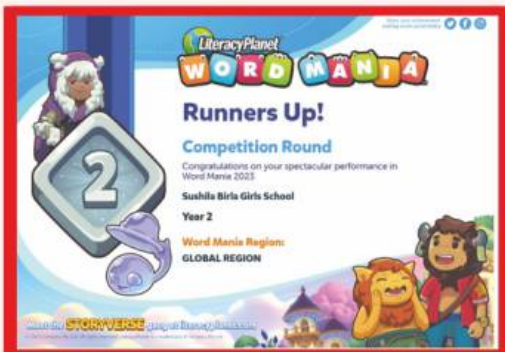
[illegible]

LiteracyPlanet
WORD MANIA

Runners Up!

2

Competition Round

Congratulations on your spectacular performance in Word Mania 2023

Sushila Birla Girls School

Year 2

Word Mania Region:
GLOBAL REGION

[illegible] STORYVERSE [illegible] literacyplanet.com

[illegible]